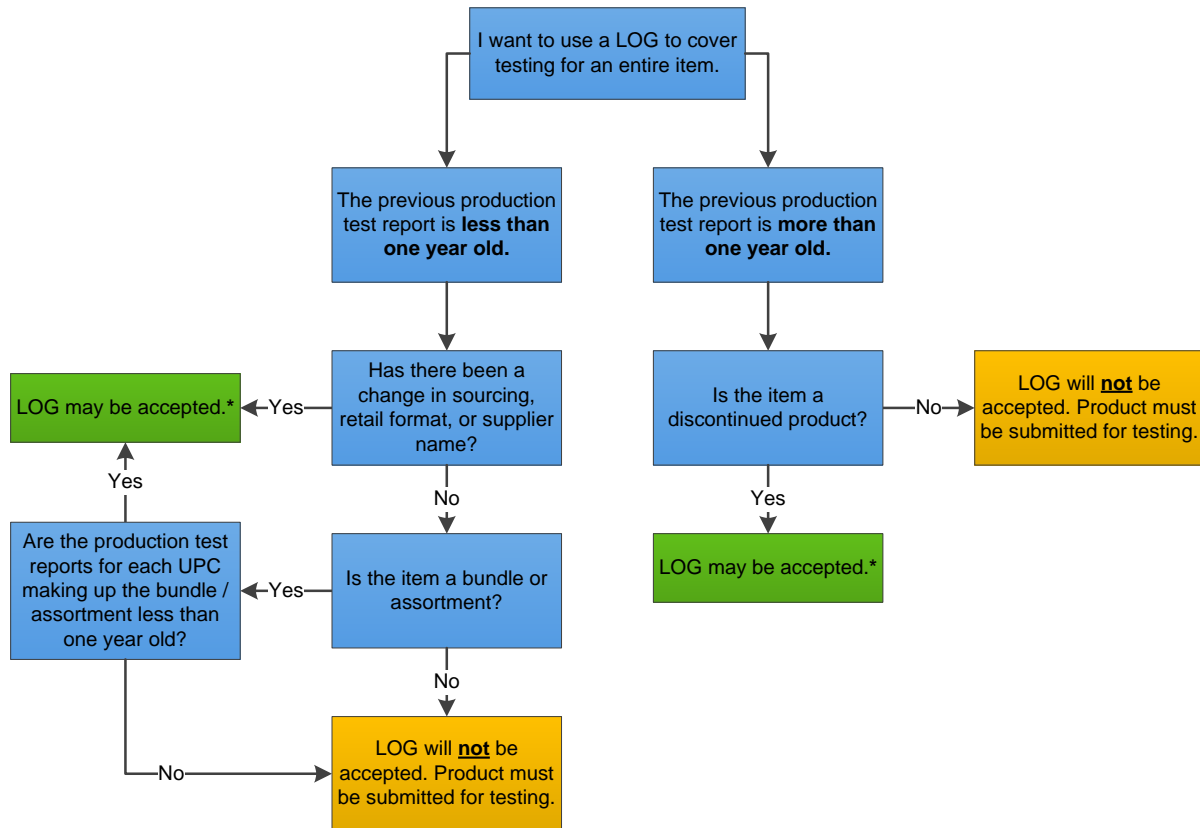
I want to use a LOG to cover testing for an entire item.

The previous production test report is **less than one year old.**

The previous production test report is **more than one year old.**

Has there been a change in sourcing, retail format, or supplier name?

Yes

LOG may be accepted.*

No

Is the item a bundle or assortment?

Yes

Are the production test reports for each UPC making up the bundle / assortment less than one year old?

Yes

No

No

LOG will **not** be accepted. Product must be submitted for testing.

Is the item a discontinued product?

No

LOG will **not** be accepted. Product must be submitted for testing.

Yes

LOG may be accepted.*